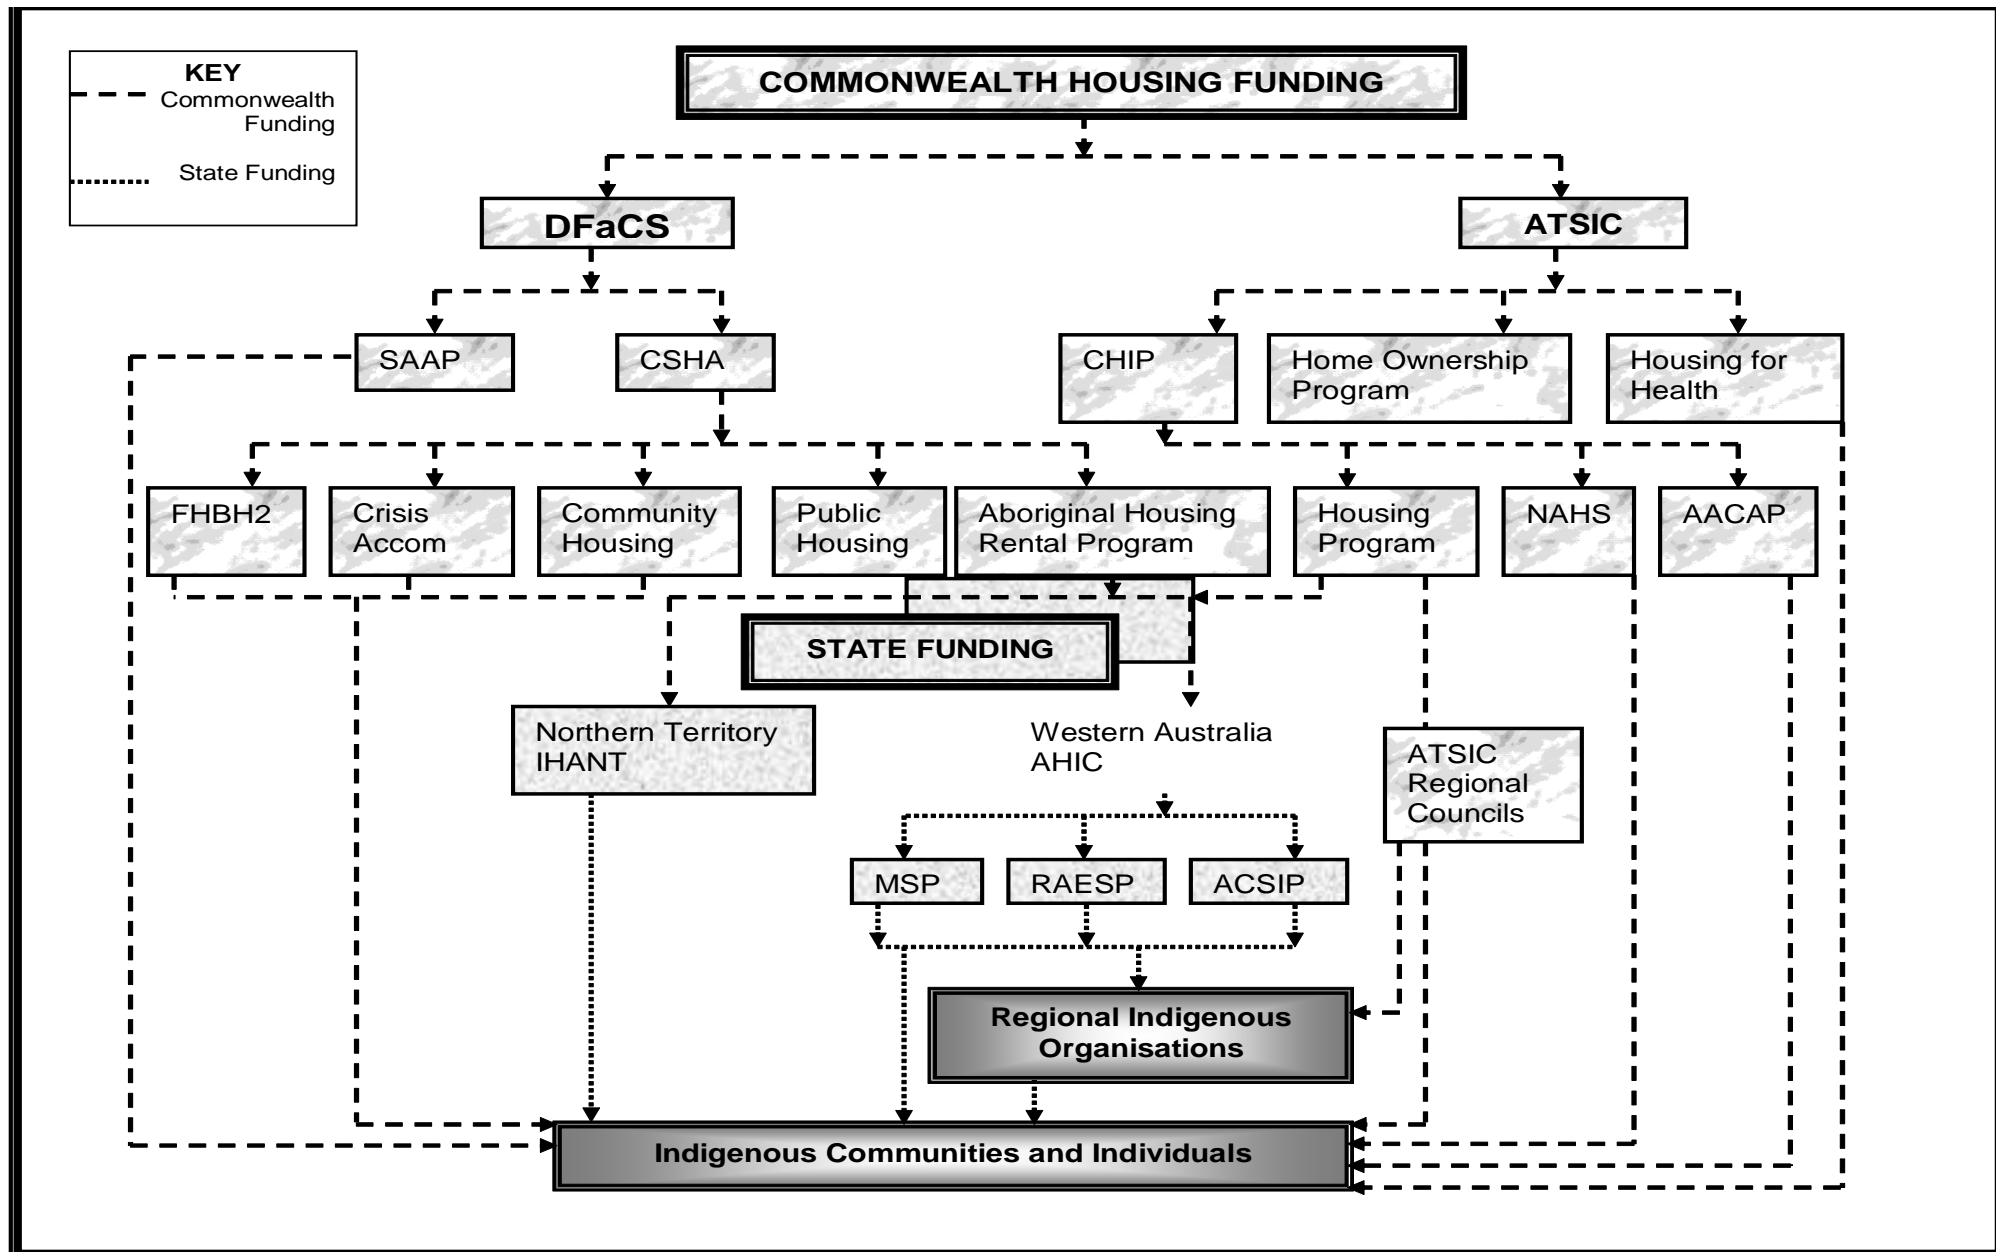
KEY
Commonwealth Funding
State Funding

COMMONWEALTH HOUSING FUNDING

DFaCS

ATSIC

SAAP

CSHA

CHIP

Home Ownership Program

Housing for Health

FHBH2

Crisis Accom

Community Housing

Public Housing

Aboriginal Housing Rental Program

Housing Program

NAHS

AACAP

STATE FUNDING

Northern Territory IHANT

Western Australia AHIC

ATSIC Regional Councils

MSP

RAESP

ACSIP

Regional Indigenous Organisations

Indigenous Communities and Individuals